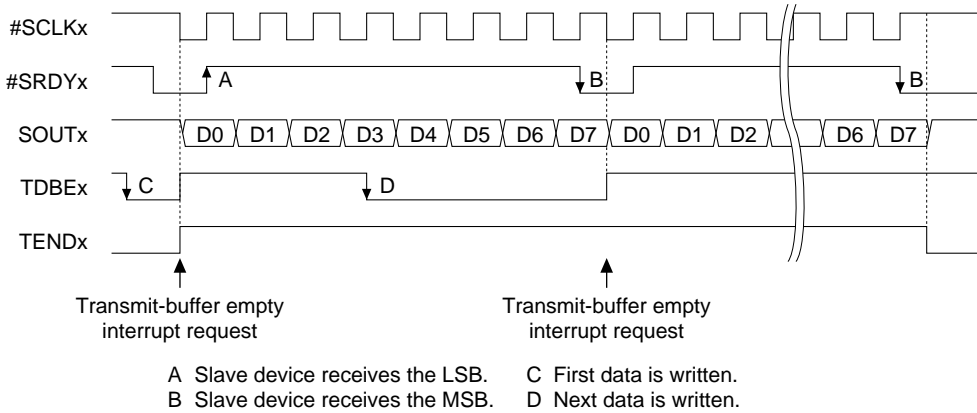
#SCLKx

#SRDYx

A

B

B

SOUTx

D0 D1 D2 D3 D4 D5 D6 D7 D0 D1 D2 D6 D7

TDBEx

C

D

TENDx

Transmit-buffer empty interrupt request

Transmit-buffer empty interrupt request

A Slave device receives the LSB.
B Slave device receives the MSB.

C First data is written.
D Next data is written.